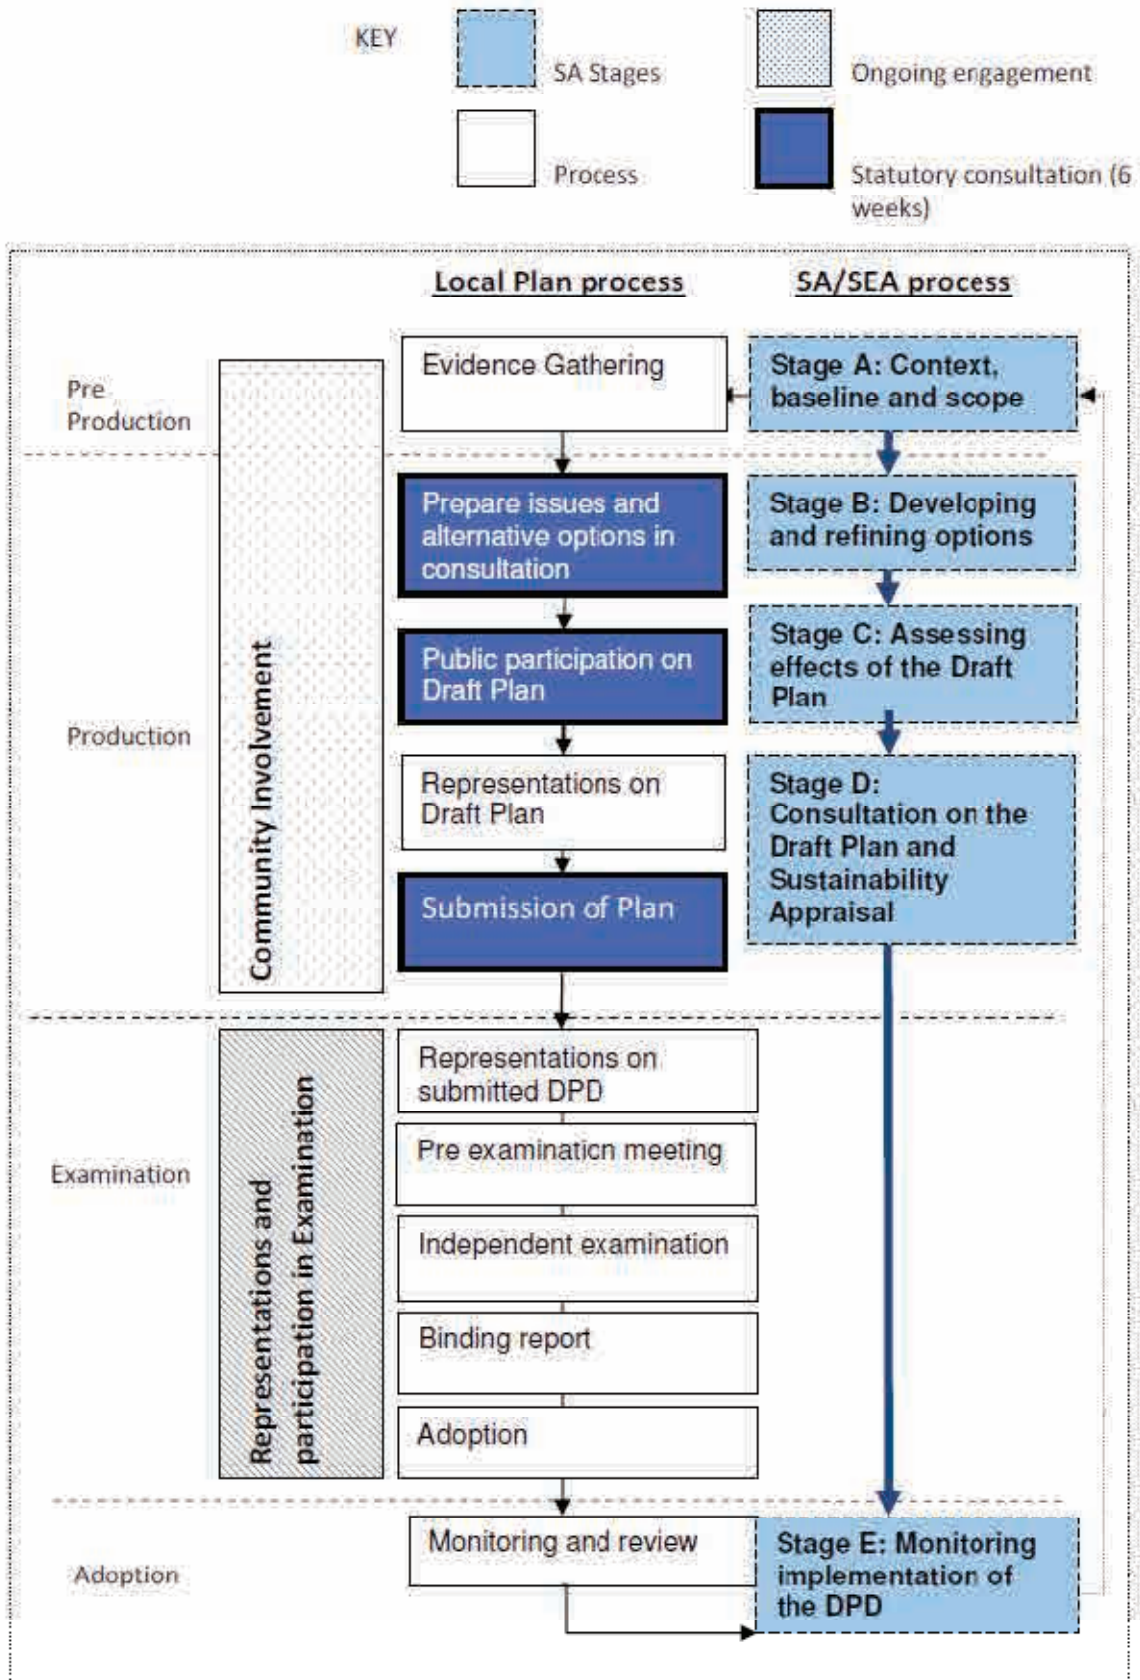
KEY

SA Stages

Ongoing engagement

Process

Statutory consultation (6 weeks)

Local Plan process

SA/SEA process

Pre Production

Evidence Gathering

Stage A: Context, baseline and scope

Production

Community Involvement

Prepare issues and alternative options in consultation

Stage B: Developing and refining options

Public participation on Draft Plan

Stage C: Assessing effects of the Draft Plan

Representations on Draft Plan

Stage D: Consultation on the Draft Plan and Sustainability Appraisal

Submission of Plan

Examination

Representations and participation in Examination

Representations on submitted DPD

Pre examination meeting

Independent examination

Binding report

Adoption

Adoption

Monitoring and review

Stage E: Monitoring implementation of the DPD